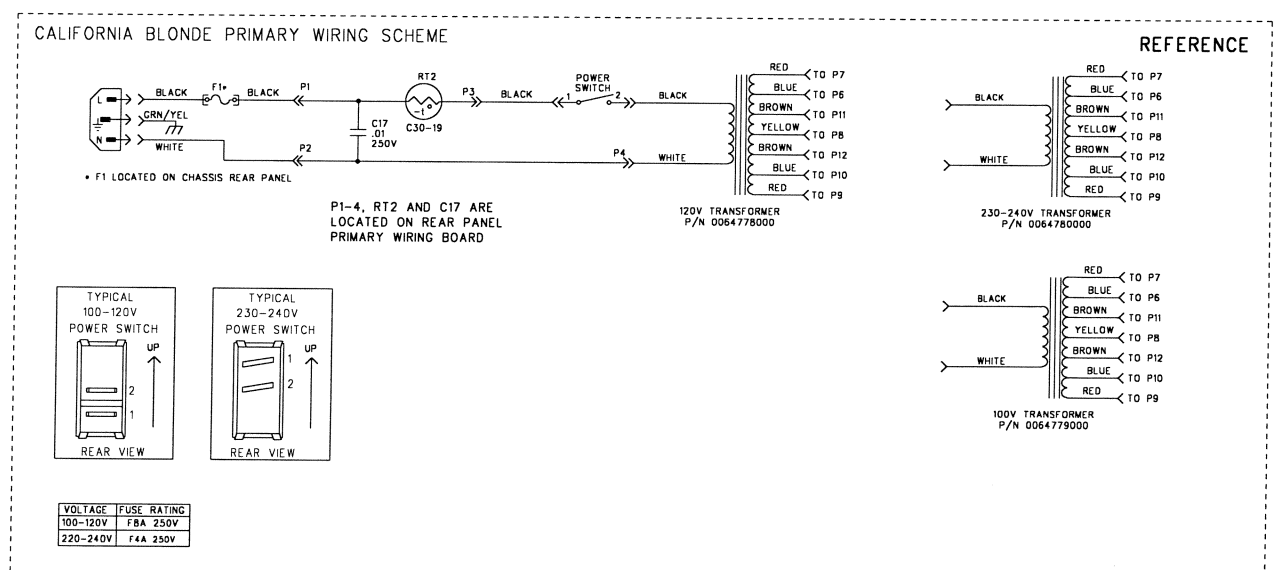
CALIFORNIA BLONDE PRIMARY WIRING SCHEME

REFERENCE

L
N
BLACK
F1*
BLACK
P1
RT2
P3
BLACK
1
POWER SWITCH
2
BLACK
GRN/YEL
C17
.01
250V
C30-19
WHITE
P2
P4
WHITE

RED
TO P7
BLUE
TO P6
BROWN
TO P11
YELLOW
TO P8
BROWN
TO P12
BLUE
TO P10
RED
TO P9

* F1 LOCATED ON CHASSIS REAR PANEL

P1-4, RT2 AND C17 ARE LOCATED ON REAR PANEL PRIMARY WIRING BOARD

120V TRANSFORMER
P/N 0064778000

BLACK
WHITE
RED
TO P7
BLUE
TO P6
BROWN
TO P11
YELLOW
TO P8
BROWN
TO P12
BLUE
TO P10
RED
TO P9

230-240V TRANSFORMER
P/N 0064780000

BLACK
WHITE
RED
TO P7
BLUE
TO P6
BROWN
TO P11
YELLOW
TO P8
BROWN
TO P12
BLUE
TO P10
RED
TO P9

100V TRANSFORMER
P/N 0064779000

TYPICAL
100-120V
POWER SWITCH
UP
2
1
REAR VIEW

TYPICAL
230-240V
POWER SWITCH
UP
1
2
REAR VIEW

| VOLTAGE | FUSE RATING |
|---|---|
| 100-120V | F8A 250V |
| 220-240V | F4A 250V |